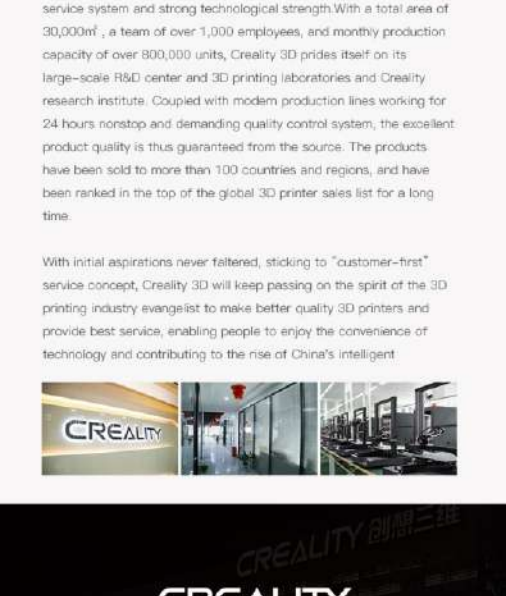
service system and strong technological strength.With a total area of 30,000m², a team of over 1,000 employees, and monthly production capacity of over 800,000 units, Creality 3D prides itself on its large-scale R&D center and 3D printing laboratories and Creality research institute. Coupled with modern production lines working for 24 hours nonstop and demanding quality control system, the excellent product quality is thus guaranteed from the source. The products have been sold to more than 100 countries and regions, and have been ranked in the top of the global 3D printer sales list for a long time.

With initial aspirations never faltered, sticking to "customer-first" service concept, Creality 3D will keep passing on the spirit of the 3D printing industry evangelist to make better quality 3D printers and provide best service, enabling people to enjoy the convenience of technology and contributing to the rise of China's intelligent

CREALITY

CREALITY 创想三维

CREALITY